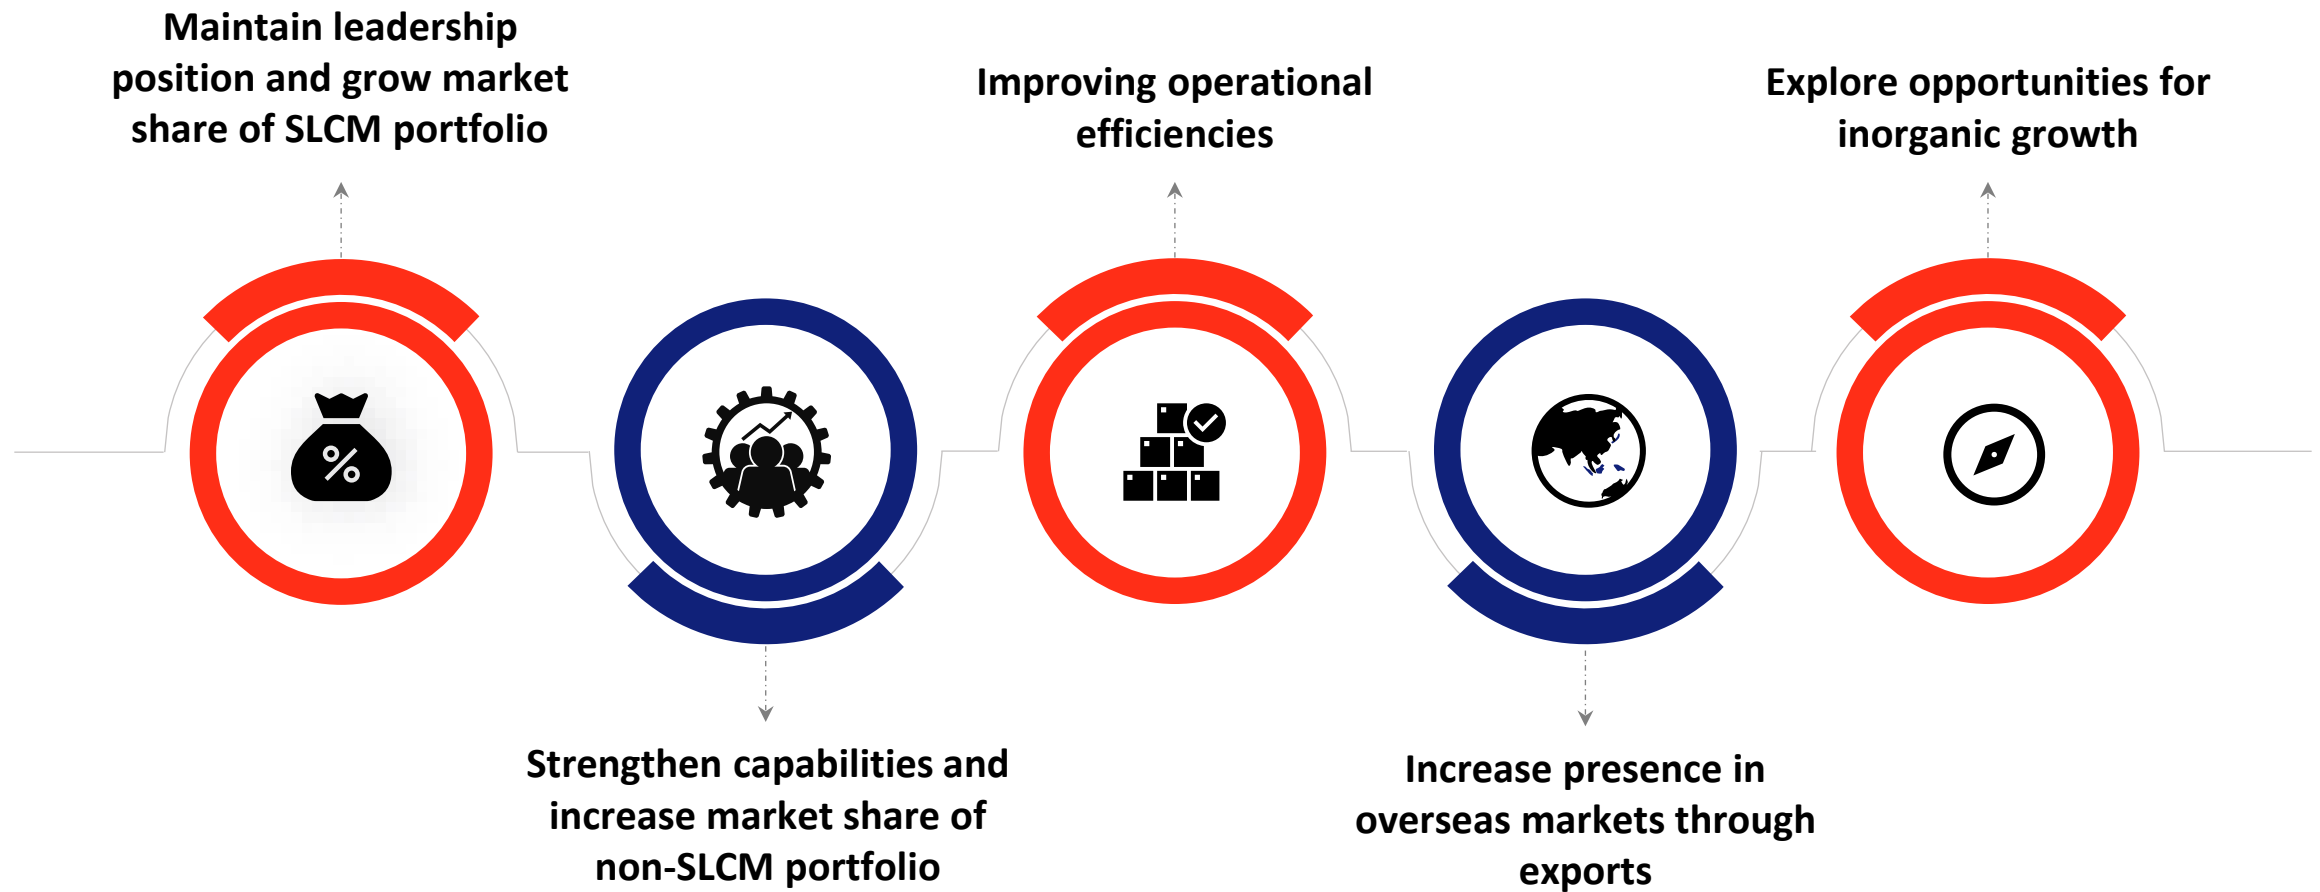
Maintain leadership position and grow market share of SLCM portfolio

%

Strengthen capabilities and increase market share of non-SLCM portfolio

Improving operational efficiencies

Increase presence in overseas markets through exports

Explore opportunities for inorganic growth